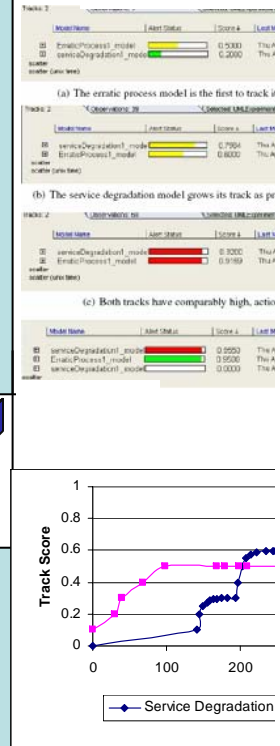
Tracks: 2

| Model Name | Alert Status | Score ↓ | Last M |
|---|---|---|---|
| ErraticProcess1_model | | 0.5000 | Thu A |
| serviceDegradation1_model | | 0.2000 | Thu A |

scatter
scatter (unix time)

(a) The erratic process model is the first to track i

Tracks: 2 Observations: 39 Selected UML Experime

| Model Name | Alert Status | Score ↓ | Last M |
|---|---|---|---|
| serviceDegradation1_model | | 0.7904 | Thu A |
| ErraticProcess1_model | | 0.6000 | Thu A |

scatter
scatter (unix time)

(b) The service degradation model grows its track as p

Tracks: 2 Observations: 68 Selected UML Experime

| Model Name | Alert Status | Score ↓ | Last M |
|---|---|---|---|
| serviceDegradation1_model | | 0.9300 | Thu A |
| ErraticProcess1_model | | 0.9159 | Thu A |

scatter
scatter (unix time)

(c) Both tracks have comparably high, actio

| Model Name | Alert Status | Score ↓ | Last M |
|---|---|---|---|
| serviceDegradation1_model | | 0.9553 | Thu A |
| ErraticProcess1_model | | 0.9500 | Thu A |
| serviceDegradation1_model | | 0.0000 | Thu A |

1
0.8
0.6
0.4
0.2
0
Track Score
0 100 200
Service Degradation